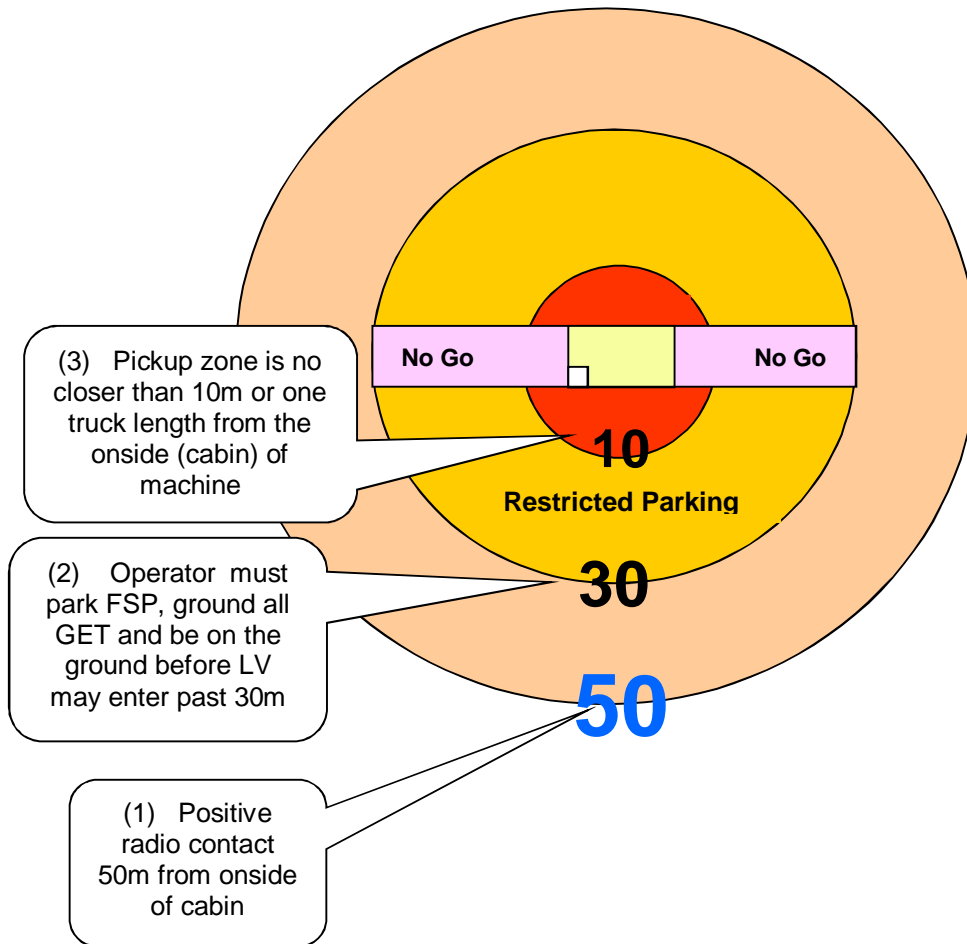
(3) Pickup zone is no closer than 10m or one truck length from the onside (cabin) of machine

No Go

No Go

10

Restricted Parking

(2) Operator must park FSP, ground all GET and be on the ground before LV may enter past 30m

30

50

(1) Positive radio contact 50m from onside of cabin